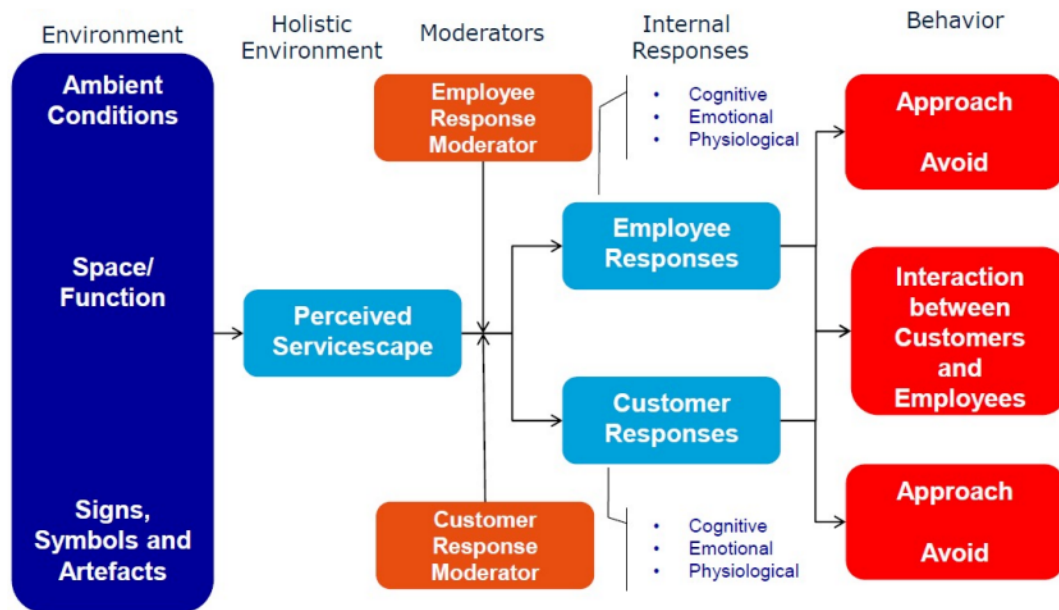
Environment

Holistic Environment

Moderators

Internal Responses

Behavior

Ambient Conditions

Space/ Function

Signs, Symbols and Artefacts

Perceived Servicescape

Employee Response Moderator

Customer Response Moderator

- Cognitive
- Emotional
- Physiological

Employee Responses

Customer Responses

- Cognitive
- Emotional
- Physiological

Approach

Avoid

Interaction between Customers and Employees

Approach

Avoid